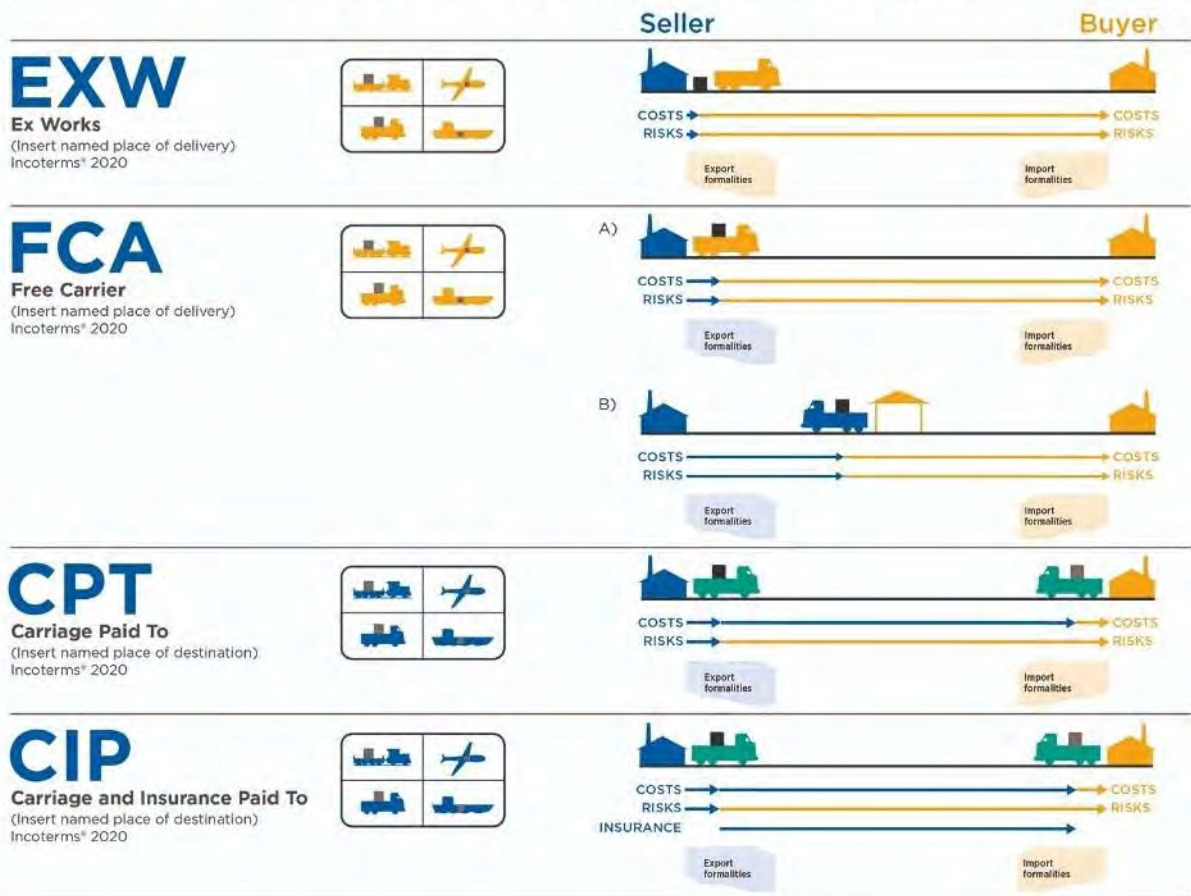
Seller

Buyer

EXW
Ex Works
(Insert named place of delivery)
Incoterms® 2020

COSTS
RISKS
COSTS
RISKS
Export formalities
Import formalities

FCA
Free Carrier
(Insert named place of delivery)
Incoterms® 2020

A)
COSTS
RISKS
COSTS
RISKS
Export formalities
Import formalities

B)
COSTS
RISKS
COSTS
RISKS
Export formalities
Import formalities

CPT
Carriage Paid To
(Insert named place of destination)
Incoterms® 2020

COSTS
RISKS
COSTS
RISKS
Export formalities
Import formalities

CIP
Carriage and Insurance Paid To
(Insert named place of destination)
Incoterms® 2020

COSTS
RISKS
INSURANCE
COSTS
RISKS
Export formalities
Import formalities